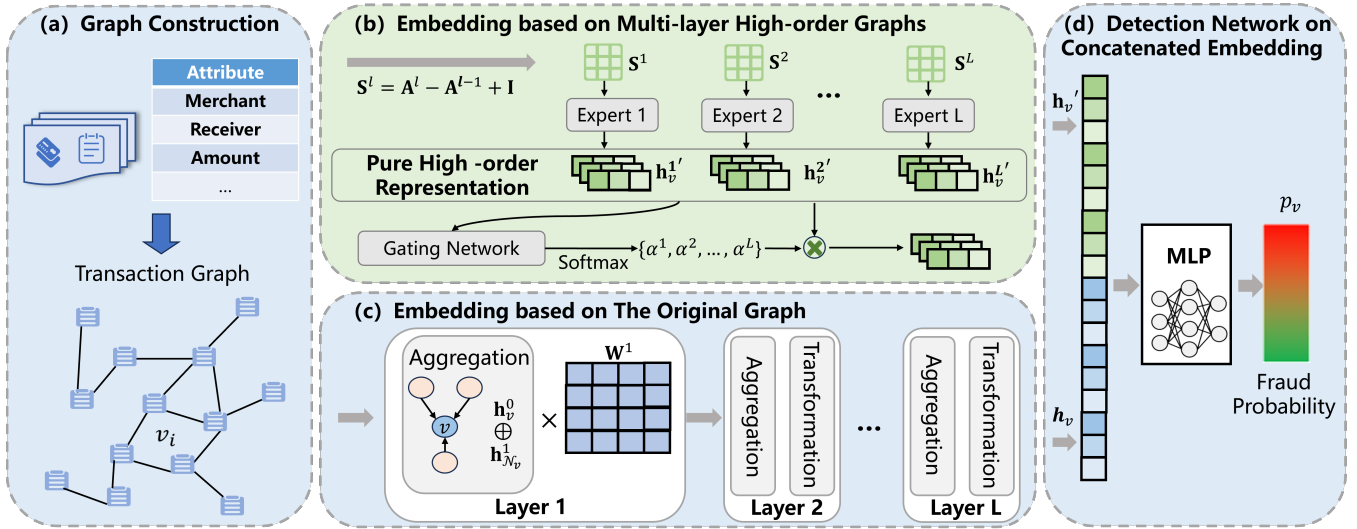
(a) Graph Construction

| Attribute |
|---|
| Merchant |
| Receiver |
| Amount |
| ... |

Transaction Graph

$v_i$

(b) Embedding based on Multi-layer High-order Graphs

$\mathbf{S}^l = \mathbf{A}^l - \mathbf{A}^{l-1} + \mathbf{I}$

$\mathbf{S}^1$ $\mathbf{S}^2$ ... $\mathbf{S}^L$

Expert 1 Expert 2 Expert L

Pure High -order Representation $\mathbf{h}_v^{1'}$ $\mathbf{h}_v^{2'}$ $\mathbf{h}_v^{L'}$

Gating Network

Softmax $\{\alpha^1, \alpha^2, \dots, \alpha^L\}$

(c) Embedding based on The Original Graph

Aggregation

$v$

$\mathbf{h}_v^0$ $\oplus$ $\mathbf{h}_{\mathcal{N}_v}^1$

$\times$ $\mathbf{W}^1$

Layer 1

Aggregation Transformation

Layer 2

...

Aggregation Transformation

Layer L

(d) Detection Network on Concatenated Embedding

$\mathbf{h}_v{}'$

$\boldsymbol{h}_v$

MLP

$p_v$

Fraud Probability